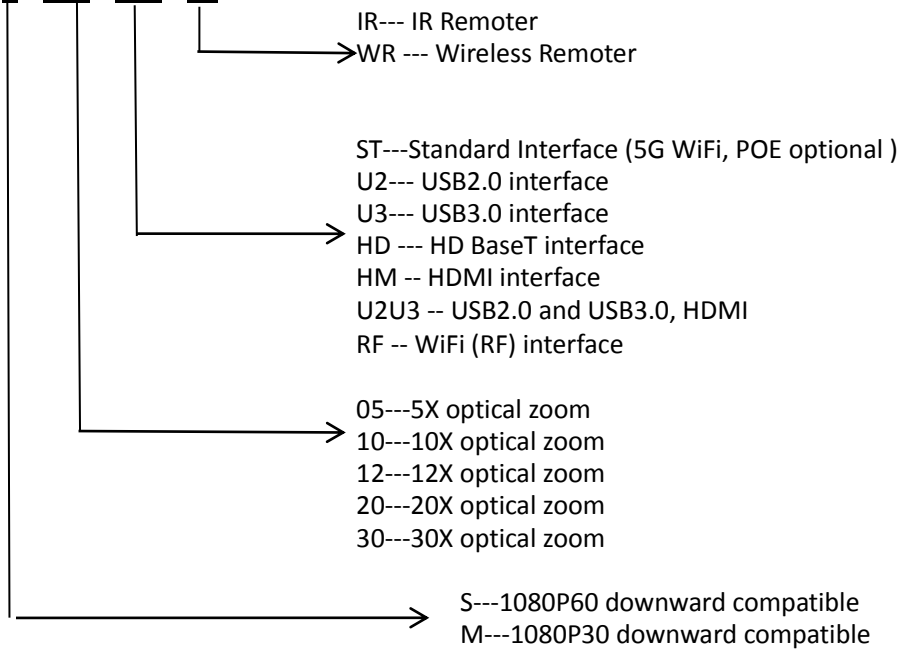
IR--- IR Remoter
WR --- Wireless Remoter

ST---Standard Interface (5G WiFi, POE optional )
U2--- USB2.0 interface
U3--- USB3.0 interface
HD --- HD BaseT interface
HM -- HDMI interface
U2U3 -- USB2.0 and USB3.0, HDMI
RF -- WiFi (RF) interface

05---5X optical zoom
10---10X optical zoom
12---12X optical zoom
20---20X optical zoom
30---30X optical zoom

S---1080P60 downward compatible
M---1080P30 downward compatible